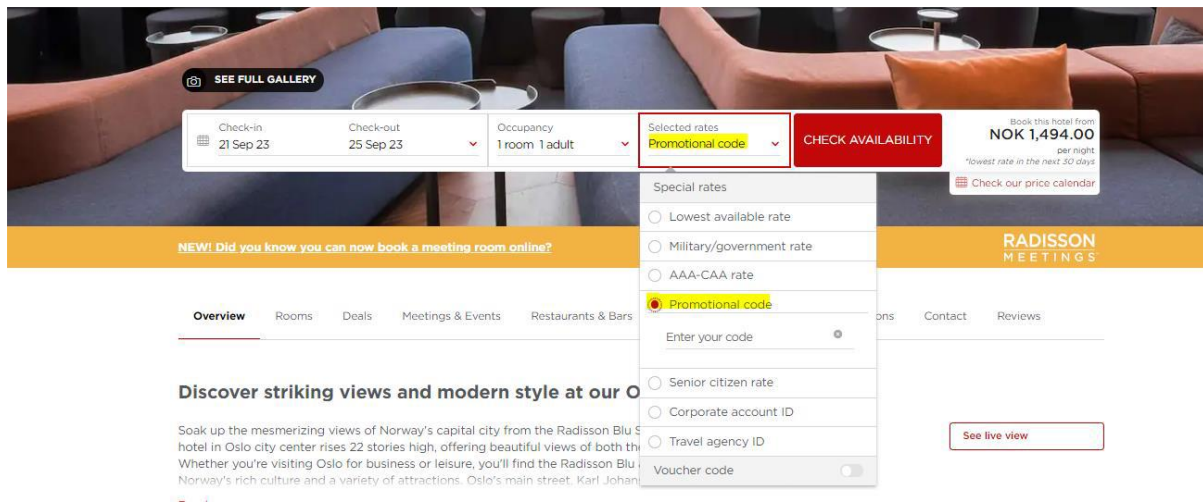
SEE FULL GALLERY

Check-in
21 Sep 23

Check-out
25 Sep 23

Occupancy
1 room 1 adult

Selected rates
Promotional code

CHECK AVAILABILITY

Book this hotel from
NOK 1,494.00
per night
*lowest rate in the next 30 days

Check our price calendar

Special rates
Lowest available rate
Military/government rate
AAA-CAA rate
Promotional code
Enter your code
Senior citizen rate
Corporate account ID
Travel agency ID
Voucher code

NEW! Did you know you can now book a meeting room online?

RADISSON
MEETINGS

Overview Rooms Deals Meetings & Events Restaurants & Bars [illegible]ons Contact Reviews

Discover striking views and modern style at our O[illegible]

Soak up the mesmerizing views of Norway's capital city from the Radisson Blu S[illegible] hotel in Oslo city center rises 22 stories high, offering beautiful views of both th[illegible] Whether you're visiting Oslo for business or leisure, you'll find the Radisson Blu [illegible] Norway's rich culture and a variety of attractions. Oslo's main street, Karl Johan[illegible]

See live view